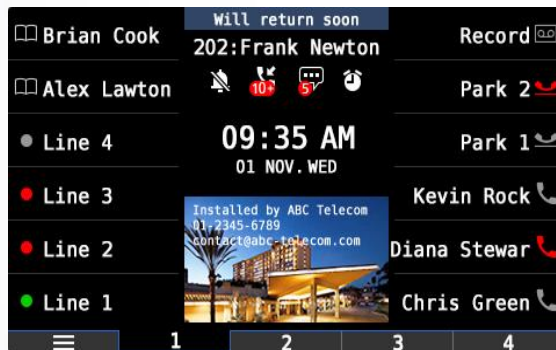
Brian Cook
Alex Lawton
Line 4
Line 3
Line 2
Line 1

Will return soon
202:Frank Newton
10+ 5
09:35 AM
01 NOV. WED
Installed by ABC Telecom
01-2345-6789
contact@abc-telecom.com

Record
Park 2
Park 1
Kevin Rock
Diana Stewar
Chris Green

1 2 3 4